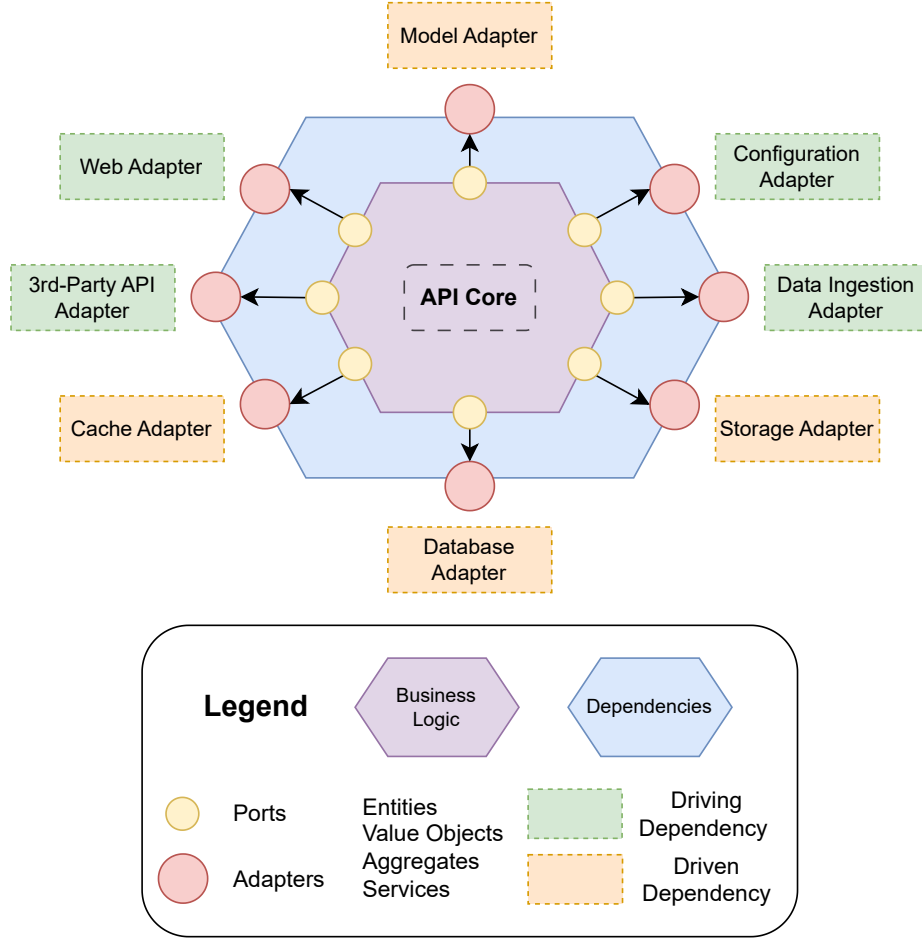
Model Adapter

Web Adapter

Configuration Adapter

3rd-Party API Adapter

API Core

Data Ingestion Adapter

Cache Adapter

Storage Adapter

Database Adapter

Legend

Business Logic

Dependencies

Ports

Adapters

Entities
Value Objects
Aggregates
Services

Driving Dependency

Driven Dependency